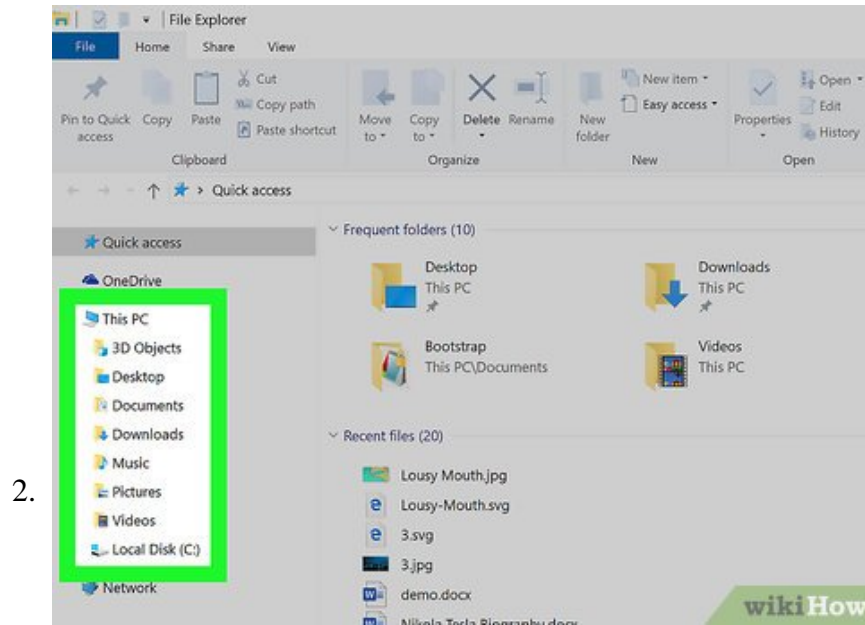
2.

File Explorer

File Home Share View

Pin to Quick access Copy Paste Cut Copy path Paste shortcut

Clipboard

Move to Copy to Delete Rename

Organize

New folder New item Easy access

New

Properties Open Edit History

Open

Quick access

Quick access

OneDrive

This PC

3D Objects

Desktop

Documents

Downloads

Music

Pictures

Videos

Local Disk (C:)

Network

Frequent folders (10)

Desktop
This PC

Downloads
This PC

Bootstrap
This PC\Documents

Videos
This PC

Recent files (20)

Lousy Mouth.jpg

Lousy-Mouth.svg

3.svg

3.jpg

demo.docx

Nikola Tesla Biography.docx

wikiHow